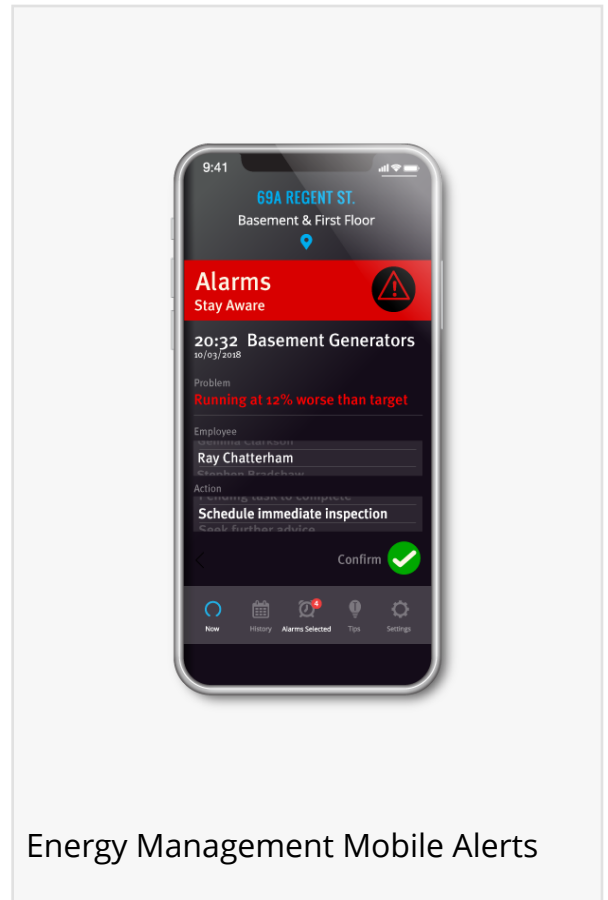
9:41

69A REGENT ST.
Basement & First Floor

Alarms
Stay Aware

20:32 Basement Generators
10/03/2018

Problem
Running at 12% worse than target

Employee
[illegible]
Ray Chatterham
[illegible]

Action
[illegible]
Schedule immediate inspection
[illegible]

Confirm

Now History 4 Alarms Selected Tips Settings

Energy Management Mobile Alerts